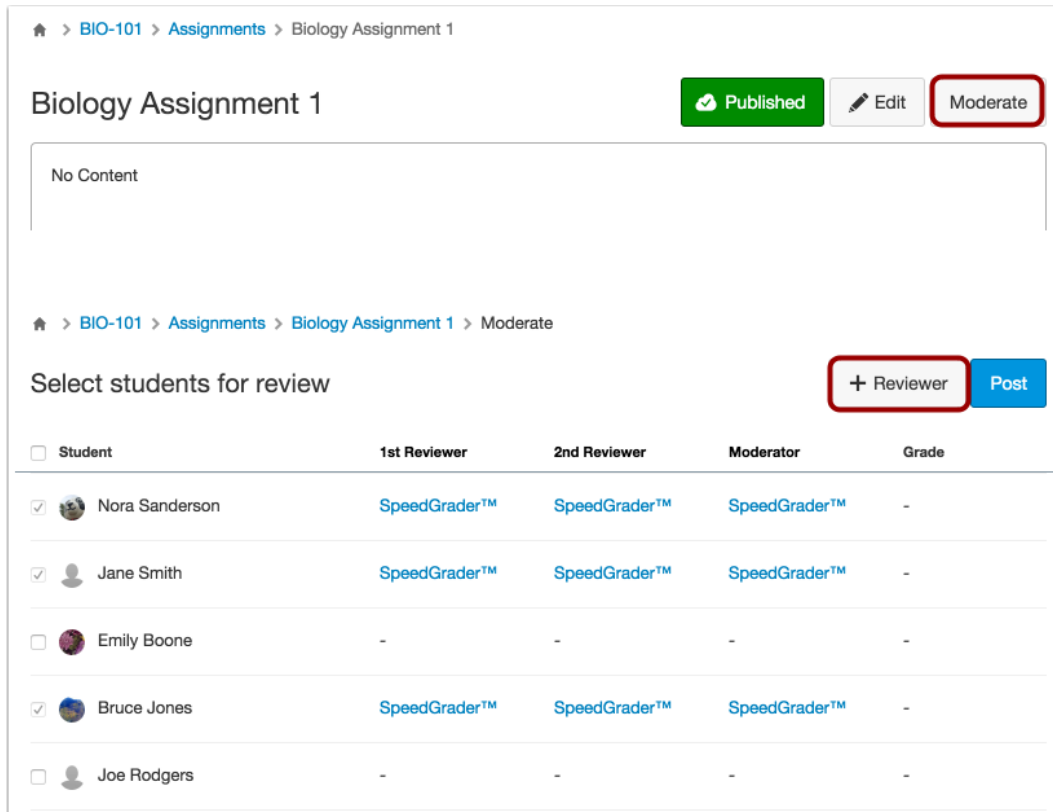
> BIO-101 > Assignments > Biology Assignment 1

Biology Assignment 1

Published Edit Moderate

No Content

> BIO-101 > Assignments > Biology Assignment 1 > Moderate

Select students for review

+ Reviewer Post

| Student | 1st Reviewer | 2nd Reviewer | Moderator | Grade |
|---|---|---|---|---|
| Nora Sanderson | SpeedGrader™ | SpeedGrader™ | SpeedGrader™ | - |
| Jane Smith | SpeedGrader™ | SpeedGrader™ | SpeedGrader™ | - |
| Emily Boone | - | - | - | - |
| Bruce Jones | SpeedGrader™ | SpeedGrader™ | SpeedGrader™ | - |
| Joe Rodgers | - | - | - | - |